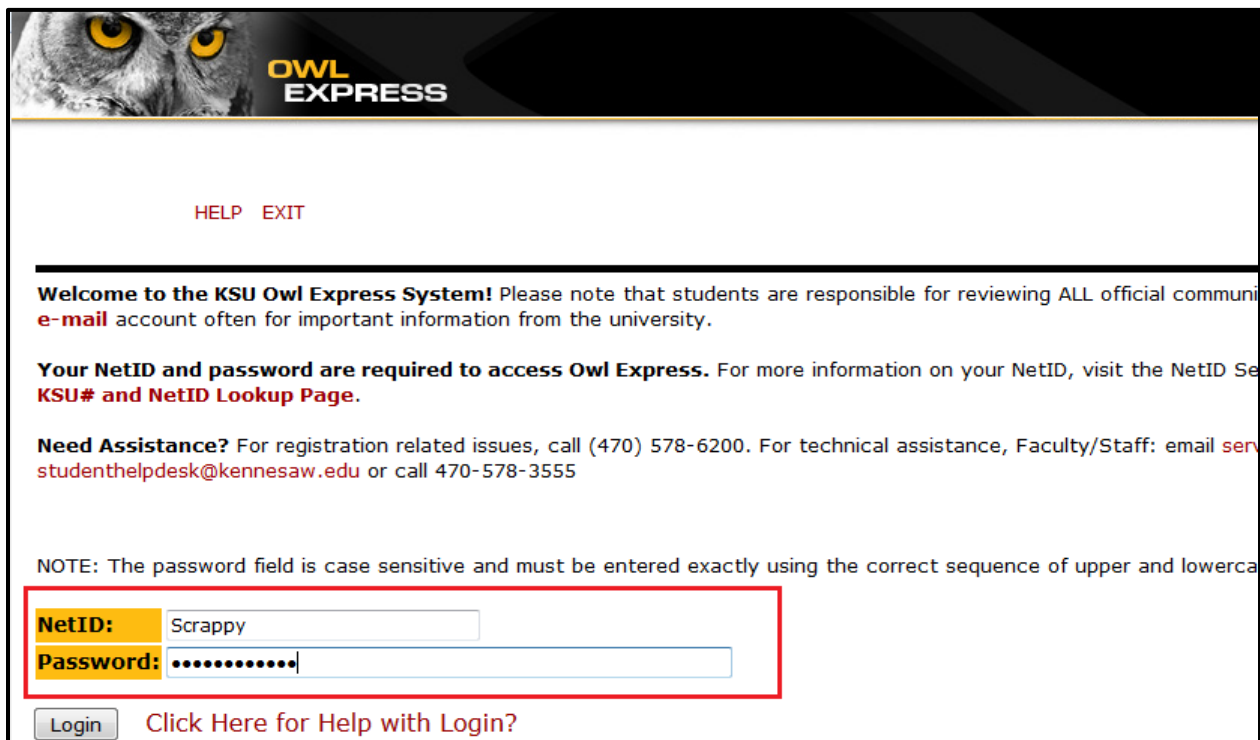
OWL EXPRESS

HELP EXIT

**Welcome to the KSU Owl Express System!** Please note that students are responsible for reviewing ALL official communi
**e-mail** account often for important information from the university.

**Your NetID and password are required to access Owl Express.** For more information on your NetID, visit the NetID Se
**KSU# and NetID Lookup Page**.

**Need Assistance?** For registration related issues, call (470) 578-6200. For technical assistance, Faculty/Staff: email serv
studenthelpdesk@kennesaw.edu or call 470-578-3555

NOTE: The password field is case sensitive and must be entered exactly using the correct sequence of upper and lowerca

NetID: Scrappy
Password: ••••••••••••

Login Click Here for Help with Login?